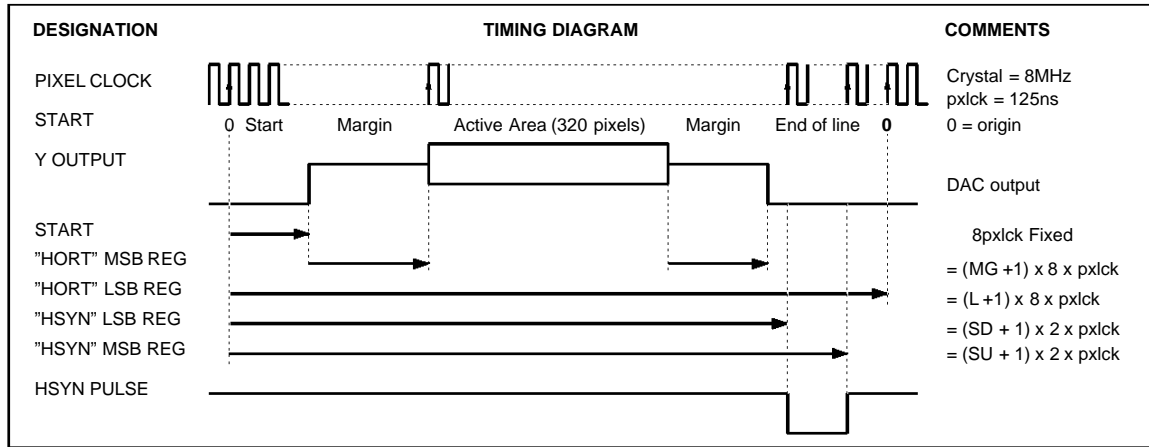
DESIGNATION

TIMING DIAGRAM

COMMENTS

PIXEL CLOCK

Crystal = 8MHz
pxlck = 125ns

START

0 Start Margin Active Area (320 pixels) Margin End of line **0**

0 = origin

Y OUTPUT

DAC output

START

8pxlck Fixed

”HORT” MSB REG

= (MG +1) x 8 x pxlck

”HORT” LSB REG

= (L +1) x 8 x pxlck

”HSYN” LSB REG

= (SD + 1) x 2 x pxlck

”HSYN” MSB REG

= (SU + 1) x 2 x pxlck

HSYN PULSE